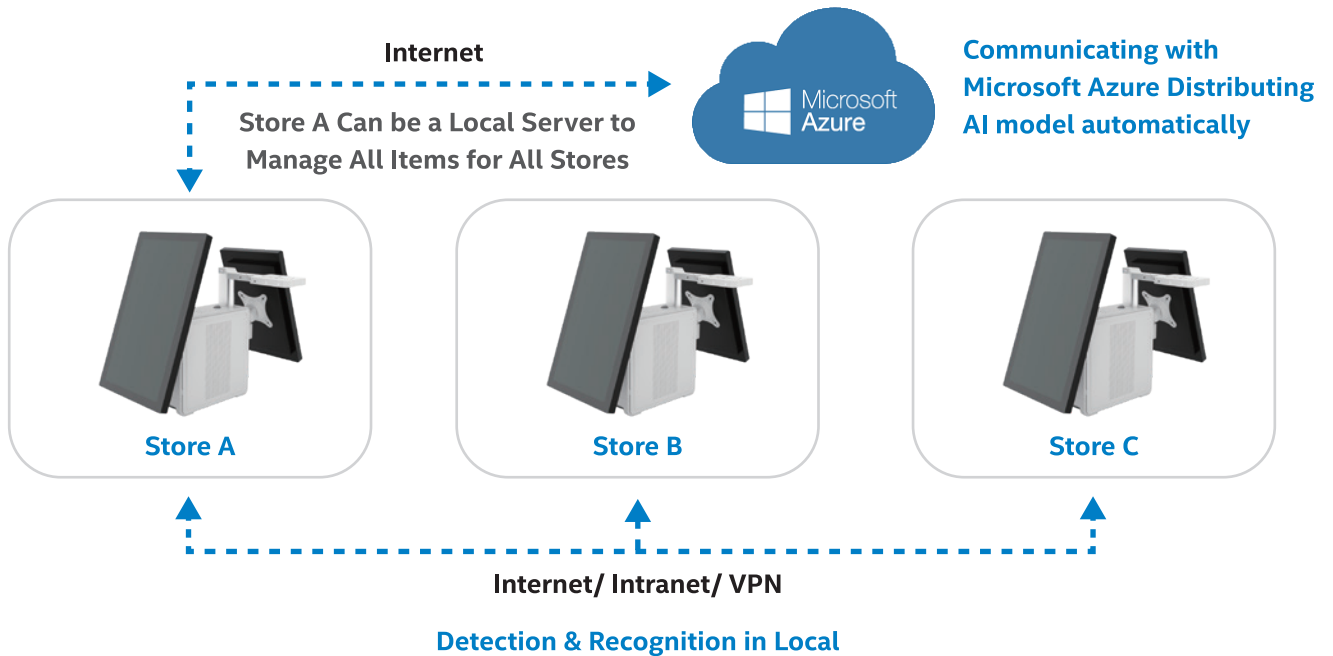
Internet

Store A Can be a Local Server to Manage All Items for All Stores

Microsoft Azure

Communicating with Microsoft Azure Distributing AI model automatically

Store A

Store B

Store C

Internet/ Intranet/ VPN

Detection & Recognition in Local